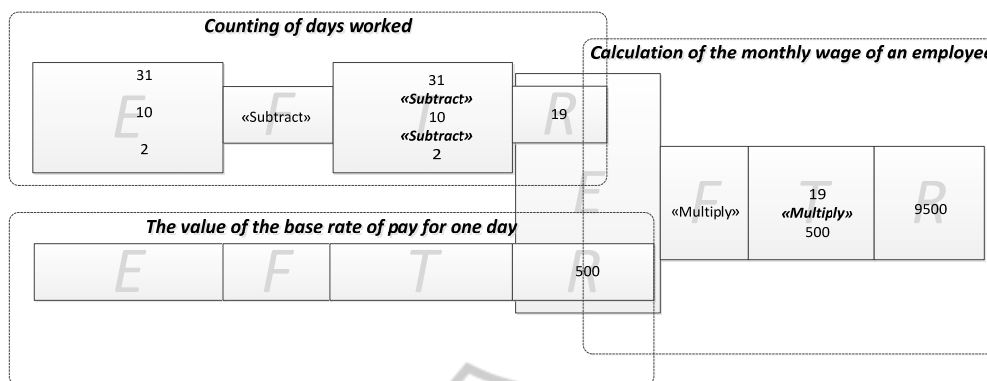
Counting of days worked

E
31
10
2

F
«Subtract»

T
31
«Subtract»
10
«Subtract»
2

R
19

Calculation of the monthly wage of an employe

E

F
«Multiply»

T
19
«Multiply»
500

R
9500

The value of the base rate of pay for one day

E

F

T

R
500